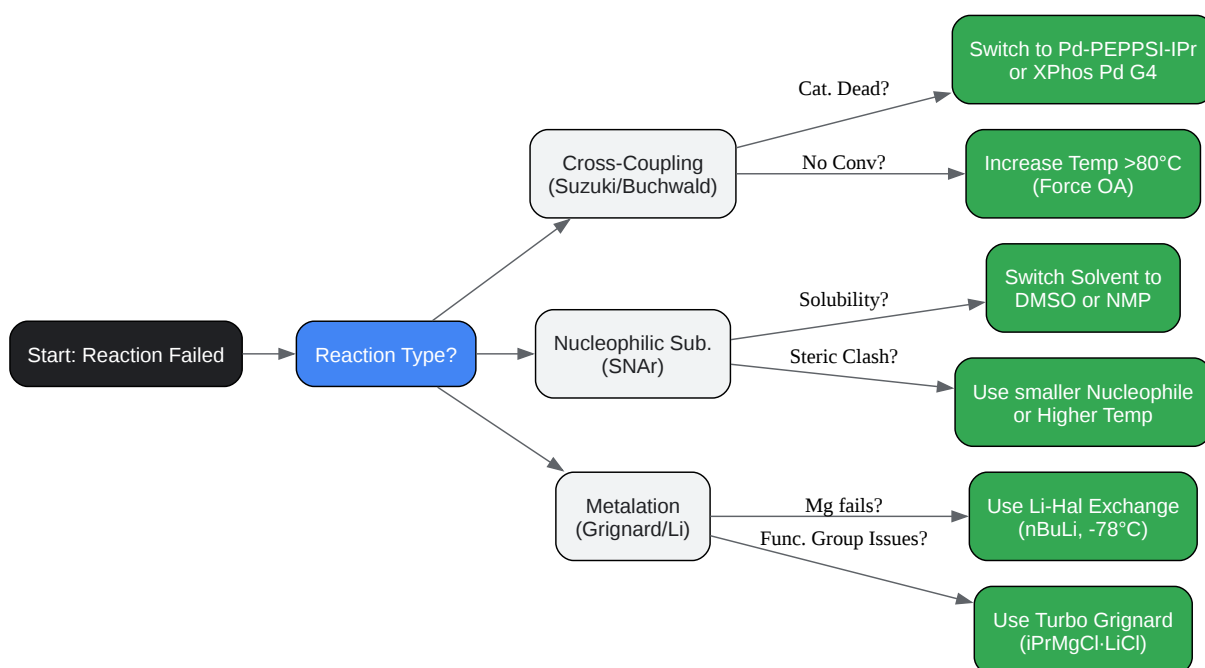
Start: Reaction Failed

Reaction Type?

Cross-Coupling (Suzuki/Buchwald)

Cat. Dead?

Switch to Pd-PEPPSI-IPr or XPhos Pd G4

No Conv?

Increase Temp >80°C (Force OA)

Nucleophilic Sub. (SNAr)

Solubility?

Switch Solvent to DMSO or NMP

Steric Clash?

Use smaller Nucleophile or Higher Temp

Metalation (Grignard/Li)

Mg fails?

Use Li-Hal Exchange (nBuLi, -78°C)

Func. Group Issues?

Use Turbo Grignard (iPrMgCl·LiCl)